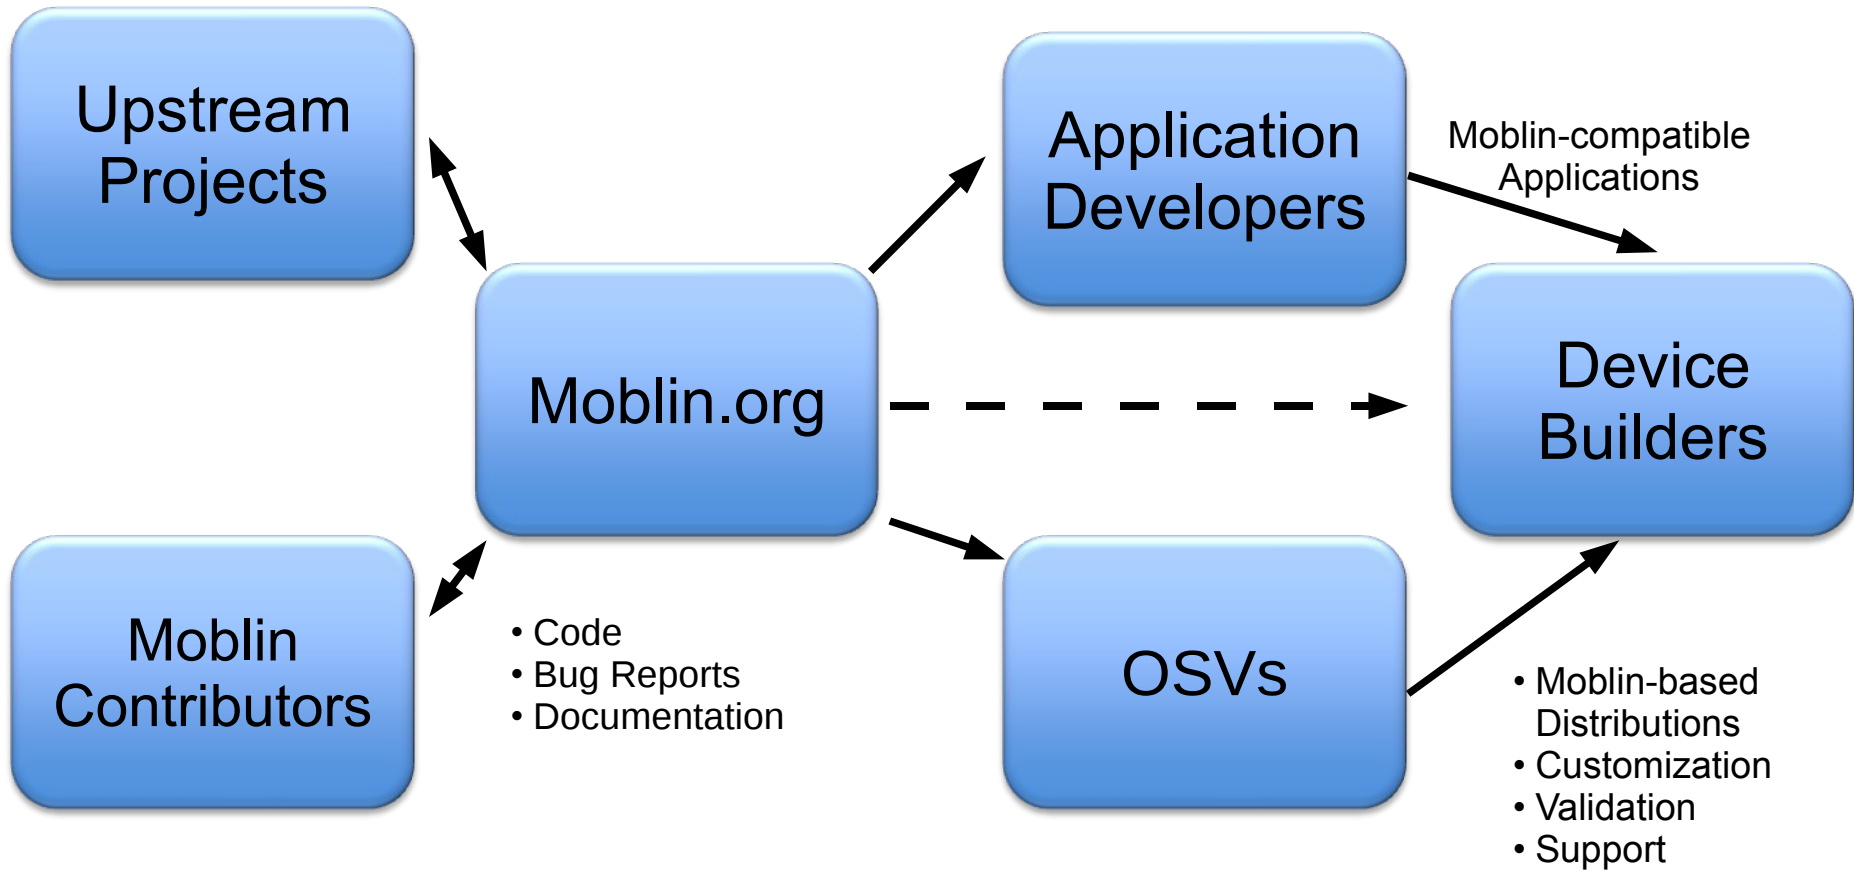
Upstream Projects

Application Developers

Moblin-compatible Applications

Moblin.org

Device Builders

Moblin Contributors

• Code
• Bug Reports
• Documentation

OSVs

• Moblin-based Distributions
• Customization
• Validation
• Support